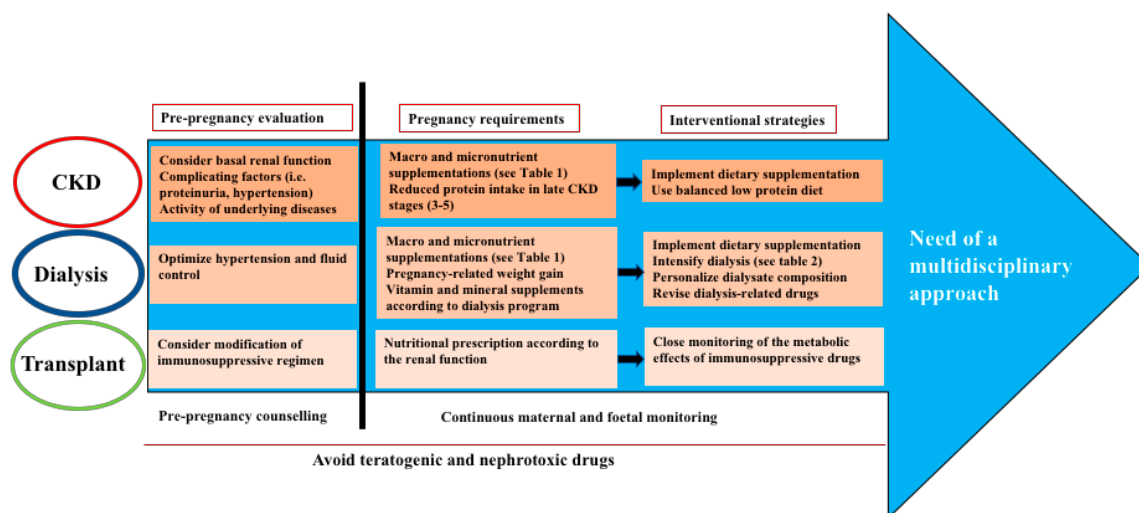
Pre-pregnancy evaluation

Pregnancy requirements

Interventional strategies

CKD

Consider basal renal function
Complicating factors (i.e. proteinuria, hypertension)
Activity of underlying diseases

Macro and micronutrient supplementations (see Table 1)
Reduced protein intake in late CKD stages (3-5)

Implement dietary supplementation
Use balanced low protein diet

Dialysis

Optimize hypertension and fluid control

Macro and micronutrient supplementations (see Table 1)
Pregnancy-related weight gain
Vitamin and mineral supplements according to dialysis program

Implement dietary supplementation
Intensify dialysis (see table 2)
Personalize dialysate composition
Revise dialysis-related drugs

Transplant

Consider modification of immunosuppressive regimen

Nutritional prescription according to the renal function

Close monitoring of the metabolic effects of immunosuppressive drugs

Need of a multidisciplinary approach

Pre-pregnancy counselling

Continuous maternal and foetal monitoring

Avoid teratogenic and nephrotoxic drugs